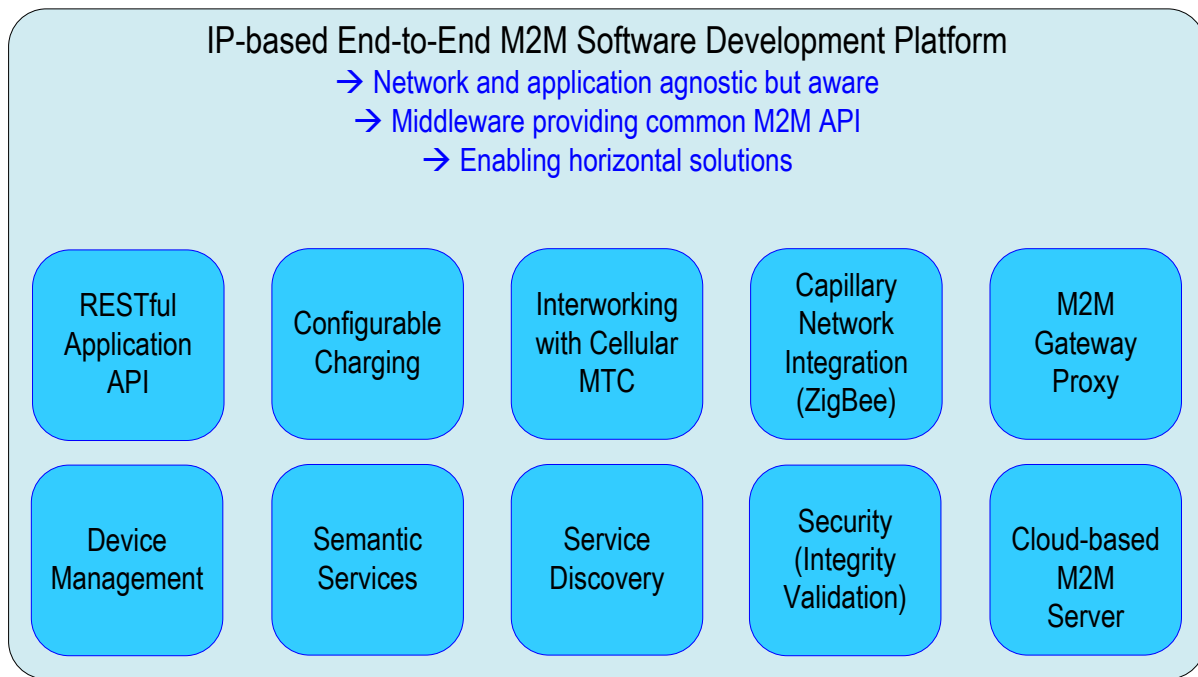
IP-based End-to-End M2M Software Development Platform
→ Network and application agnostic but aware
→ Middleware providing common M2M API
→ Enabling horizontal solutions

RESTful Application API

Configurable Charging

Interworking with Cellular MTC

Capillary Network Integration (ZigBee)

M2M Gateway Proxy

Device Management

Semantic Services

Service Discovery

Security (Integrity Validation)

Cloud-based M2M Server